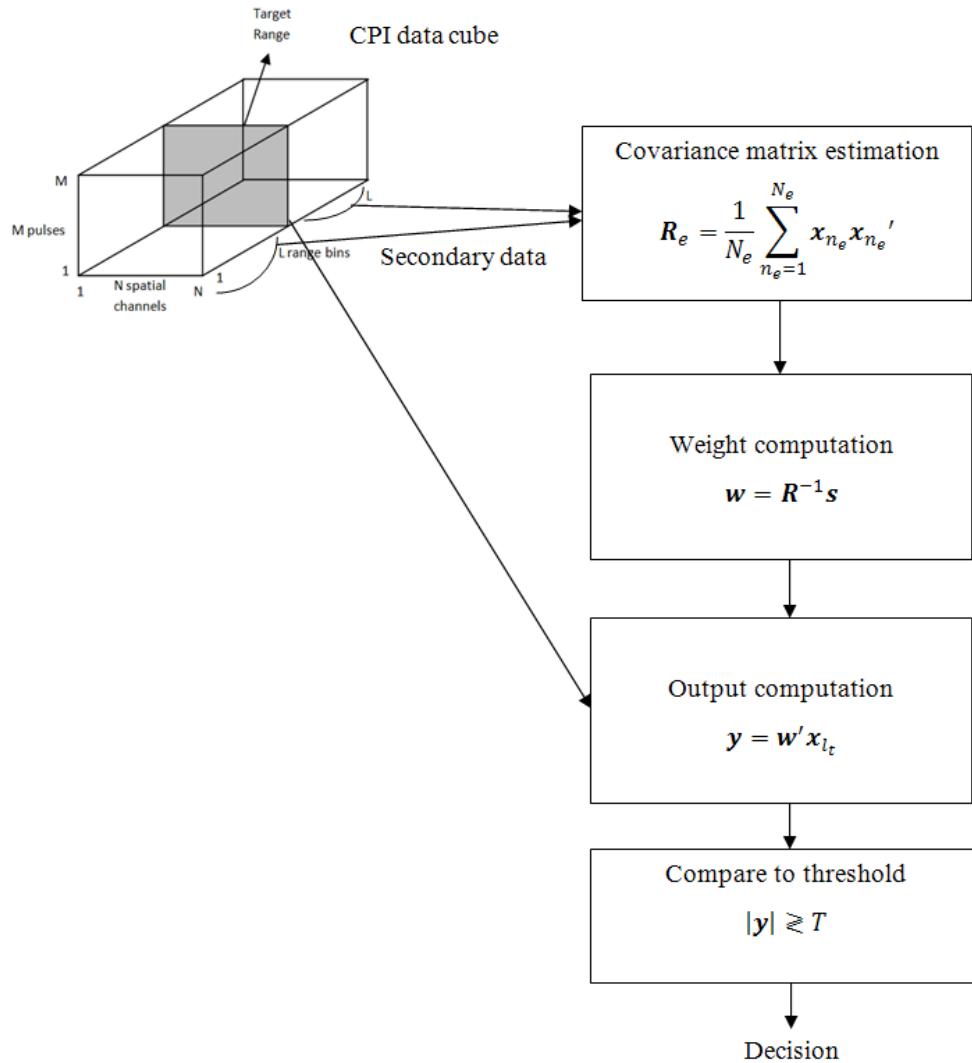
Target Range

CPI data cube

M

M pulses

1

1

N spatial channels

N

1

L

L range bins

Secondary data

Covariance matrix estimation

$\boldsymbol{R}_e = \frac{1}{N_e} \sum_{n_e=1}^{N_e} \boldsymbol{x}_{n_e} \boldsymbol{x}_{n_e}'$

Weight computation

$\boldsymbol{w} = \boldsymbol{R}^{-1} \boldsymbol{s}$

Output computation

$\boldsymbol{y} = \boldsymbol{w}' \boldsymbol{x}_{l_t}$

Compare to threshold

$|\boldsymbol{y}| \gtrless T$

Decision